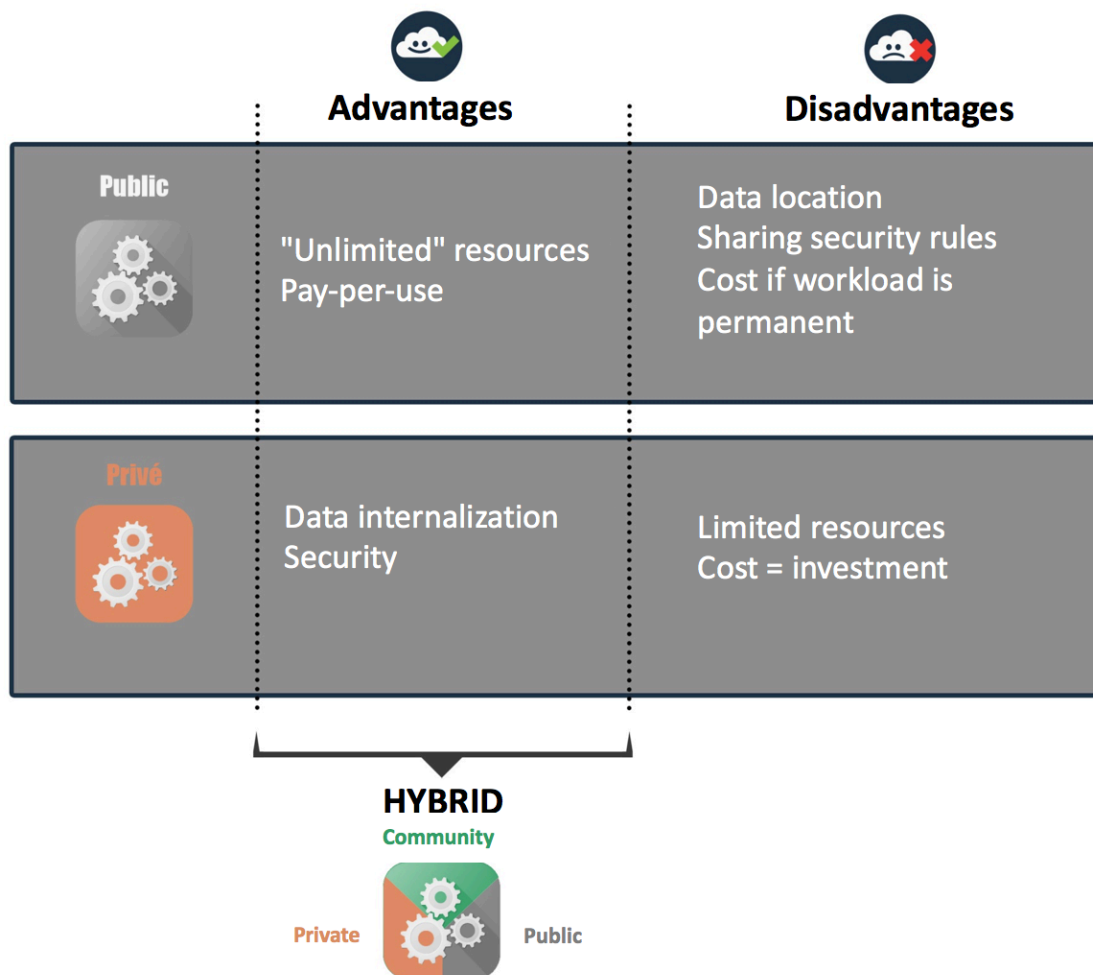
Advantages

Disadvantages

Public

"Unlimited" resources
Pay-per-use

Data location
Sharing security rules
Cost if workload is permanent

Privé

Data internalization
Security

Limited resources
Cost = investment

HYBRID

Community

Private

Public